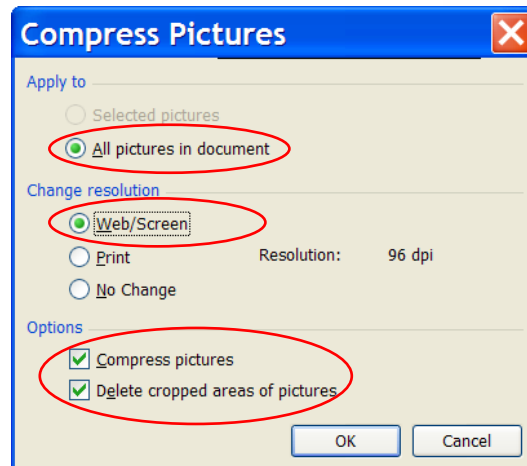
Compress Pictures

Apply to

Selected pictures

All pictures in document

Change resolution

Web/Screen

Print

Resolution: 96 dpi

No Change

Options

Compress pictures

Delete cropped areas of pictures

OK

Cancel